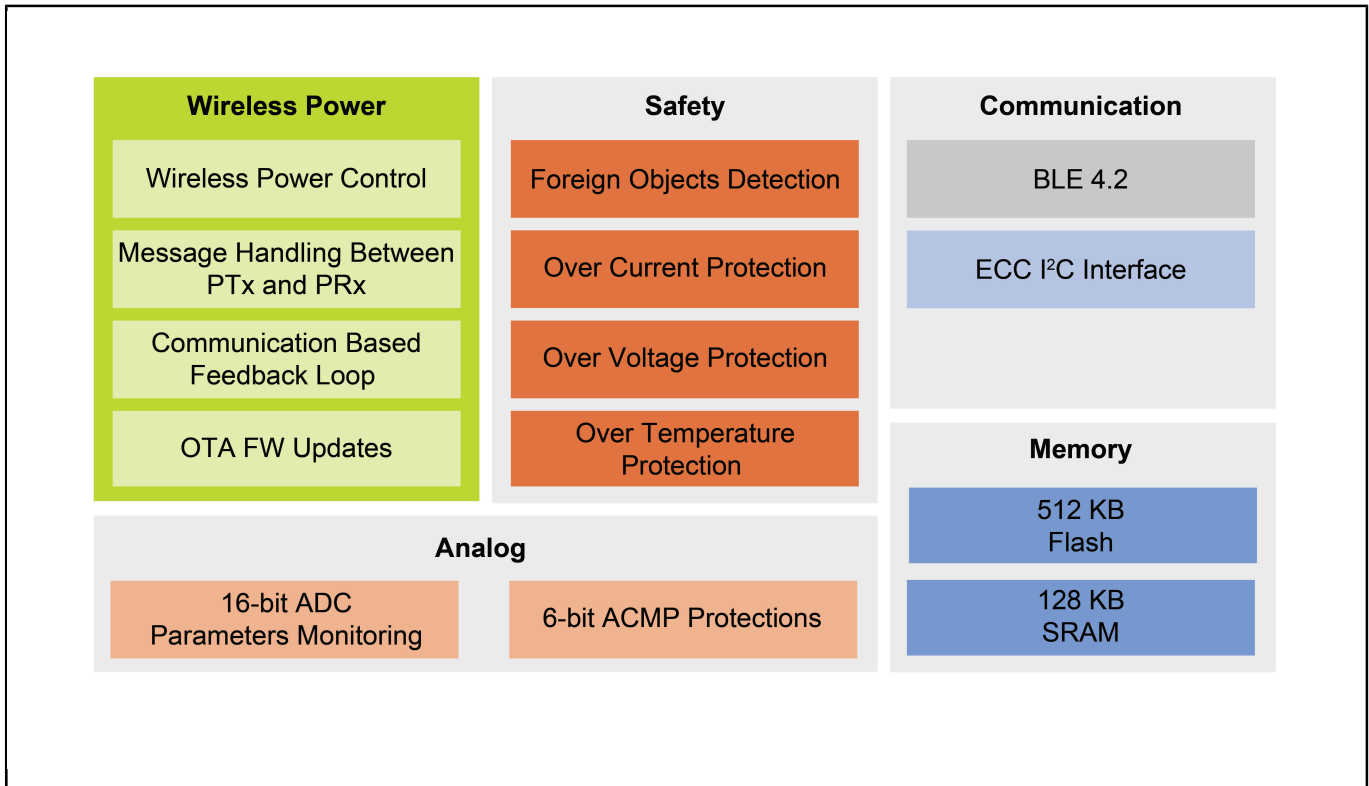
Wireless Power

Wireless Power Control

Message Handling Between PTx and PRx

Communication Based Feedback Loop

OTA FW Updates

Safety

Foreign Objects Detection

Over Current Protection

Over Voltage Protection

Over Temperature Protection

Communication

BLE 4.2

ECC $I^2C$ Interface

Memory

512 KB Flash

128 KB SRAM

Analog

16-bit ADC Parameters Monitoring

6-bit ACMP Protections